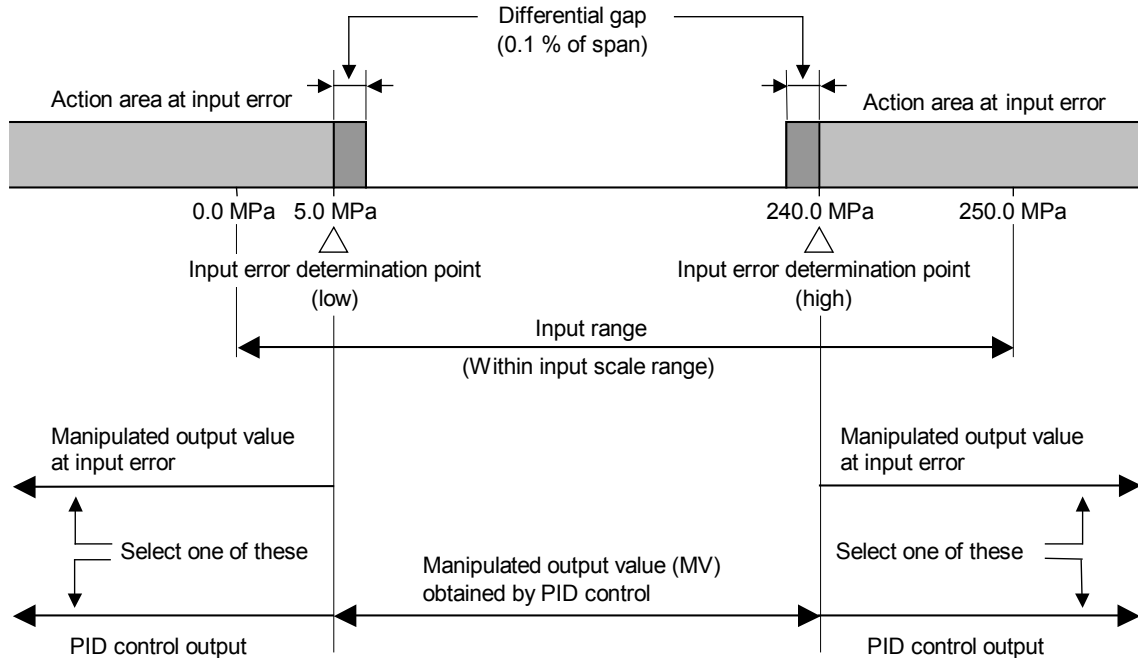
Differential gap
(0.1 % of span)

Action area at input error

Action area at input error

0.0 MPa

5.0 MPa

240.0 MPa

250.0 MPa

Input error determination point
(low)

Input error determination point
(high)

Input range
(Within input scale range)

Manipulated output value
at input error

Manipulated output value
at input error

Select one of these

Manipulated output value (MV)
obtained by PID control

Select one of these

PID control output

PID control output